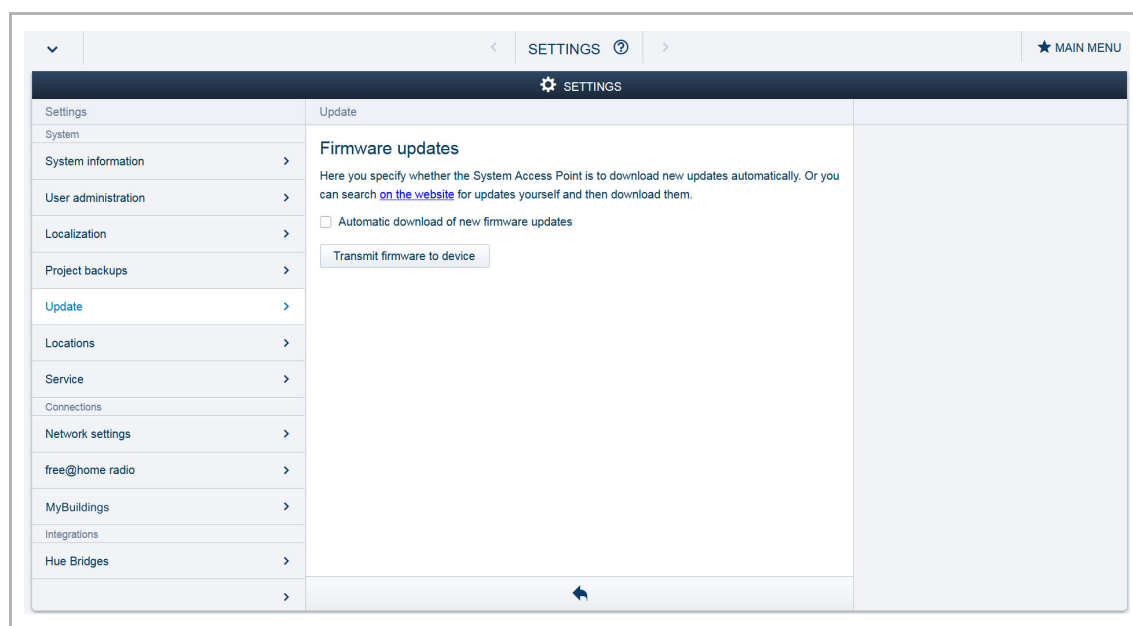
SETTINGS ⓘ

MAIN MENU

SETTINGS

Settings

System

System information

User administration

Localization

Project backups

Update

Locations

Service

Connections

Network settings

free@home radio

MyBuildings

Integrations

Hue Bridges

Update

Firmware updates

Here you specify whether the System Access Point is to download new updates automatically. Or you can search on the website for updates yourself and then download them.

Automatic download of new firmware updates

Transmit firmware to device